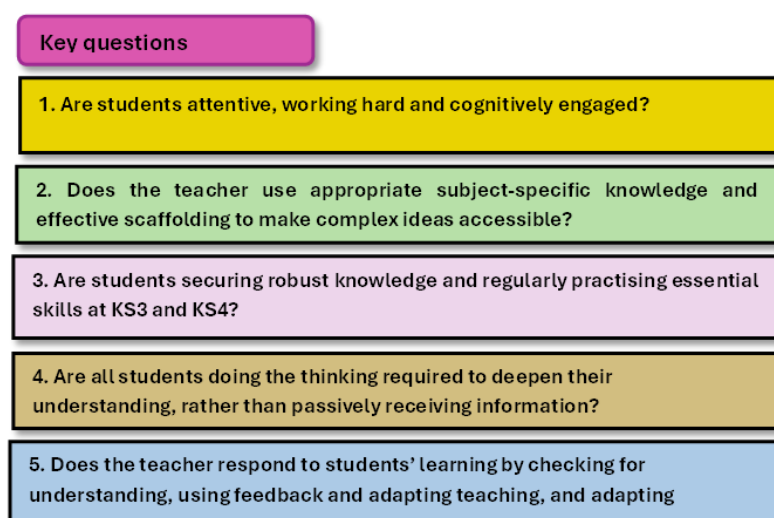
Key questions

1. Are students attentive, working hard and cognitively engaged?

2. Does the teacher use appropriate subject-specific knowledge and effective scaffolding to make complex ideas accessible?

3. Are students securing robust knowledge and regularly practising essential skills at KS3 and KS4?

4. Are all students doing the thinking required to deepen their understanding, rather than passively receiving information?

5. Does the teacher respond to students' learning by checking for understanding, using feedback and adapting teaching, and adapting